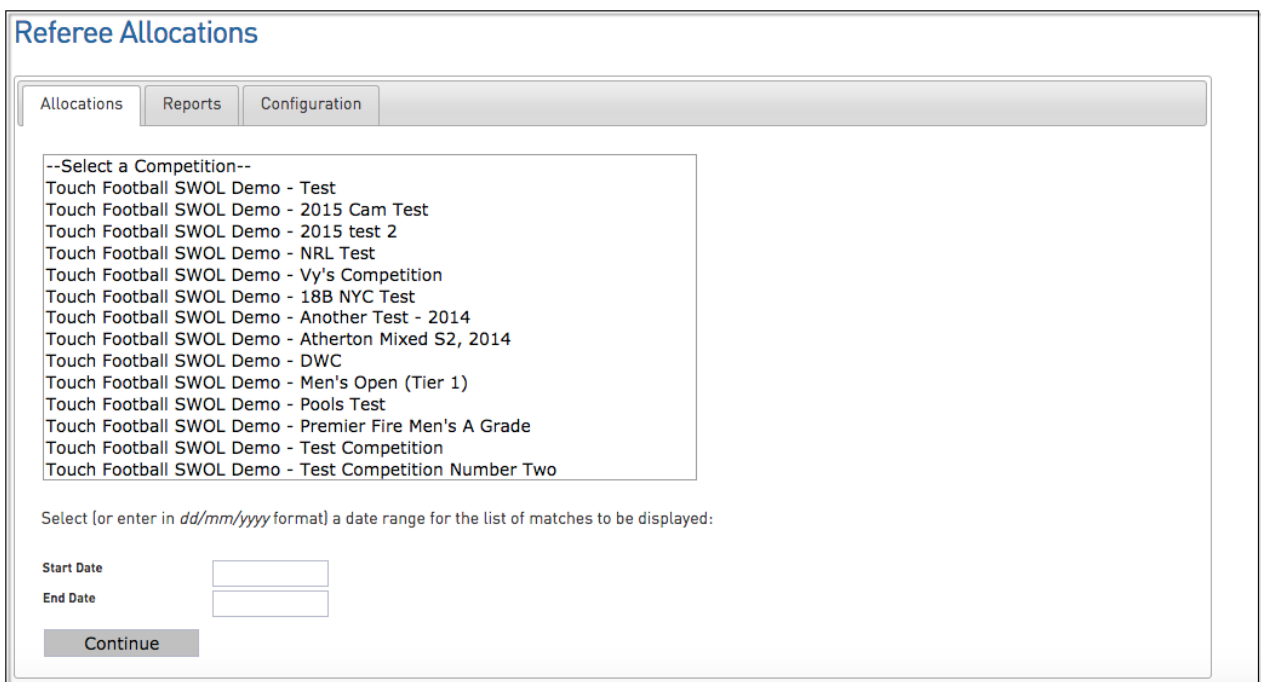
Referee Allocations

Allocations
Reports
Configuration

--Select a Competition--
Touch Football SWOL Demo - Test
Touch Football SWOL Demo - 2015 Cam Test
Touch Football SWOL Demo - 2015 test 2
Touch Football SWOL Demo - NRL Test
Touch Football SWOL Demo - Vy's Competition
Touch Football SWOL Demo - 18B NYC Test
Touch Football SWOL Demo - Another Test - 2014
Touch Football SWOL Demo - Atherton Mixed S2, 2014
Touch Football SWOL Demo - DWC
Touch Football SWOL Demo - Men's Open (Tier 1)
Touch Football SWOL Demo - Pools Test
Touch Football SWOL Demo - Premier Fire Men's A Grade
Touch Football SWOL Demo - Test Competition
Touch Football SWOL Demo - Test Competition Number Two

Select (or enter in dd/mm/yyyy format) a date range for the list of matches to be displayed:

Start Date
End Date

Continue